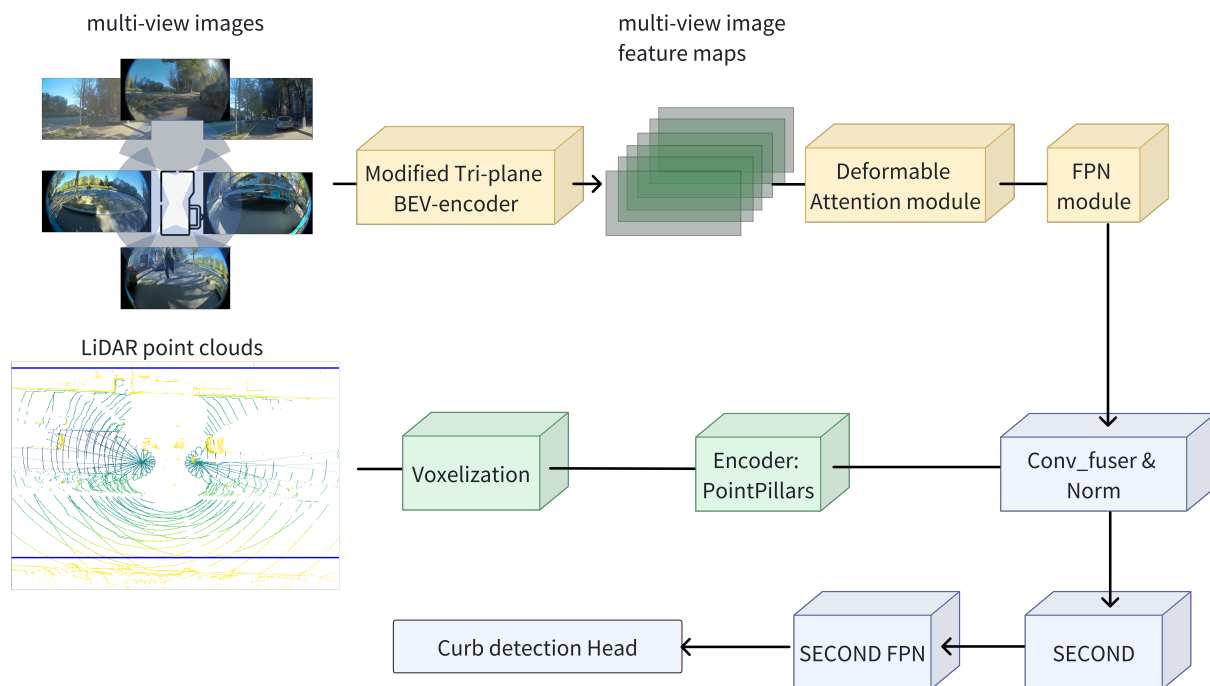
multi-view images

multi-view image feature maps

Modified Tri-plane BEV-encoder

Deformable Attention module

FPN module

LiDAR point clouds

Voxelization

Encoder: PointPillars

Conv_fuser & Norm

SECOND

SECOND FPN

Curb detection Head